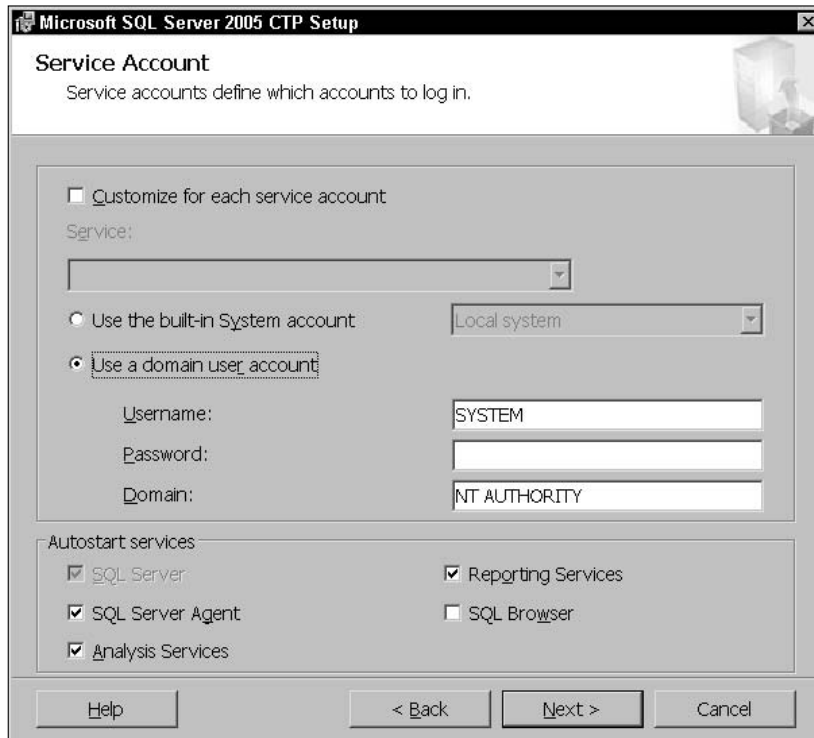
Microsoft SQL Server 2005 CTP Setup

Service Account

Service accounts define which accounts to log in.

Customize for each service account

Service:

Use the built-in System account

Local system

Use a domain user account

Username: SYSTEM

Password:

Domain: NT AUTHORITY

Autostart services

SQL Server

Reporting Services

SQL Server Agent

SQL Browser

Analysis Services

Help

< Back

Next >

Cancel